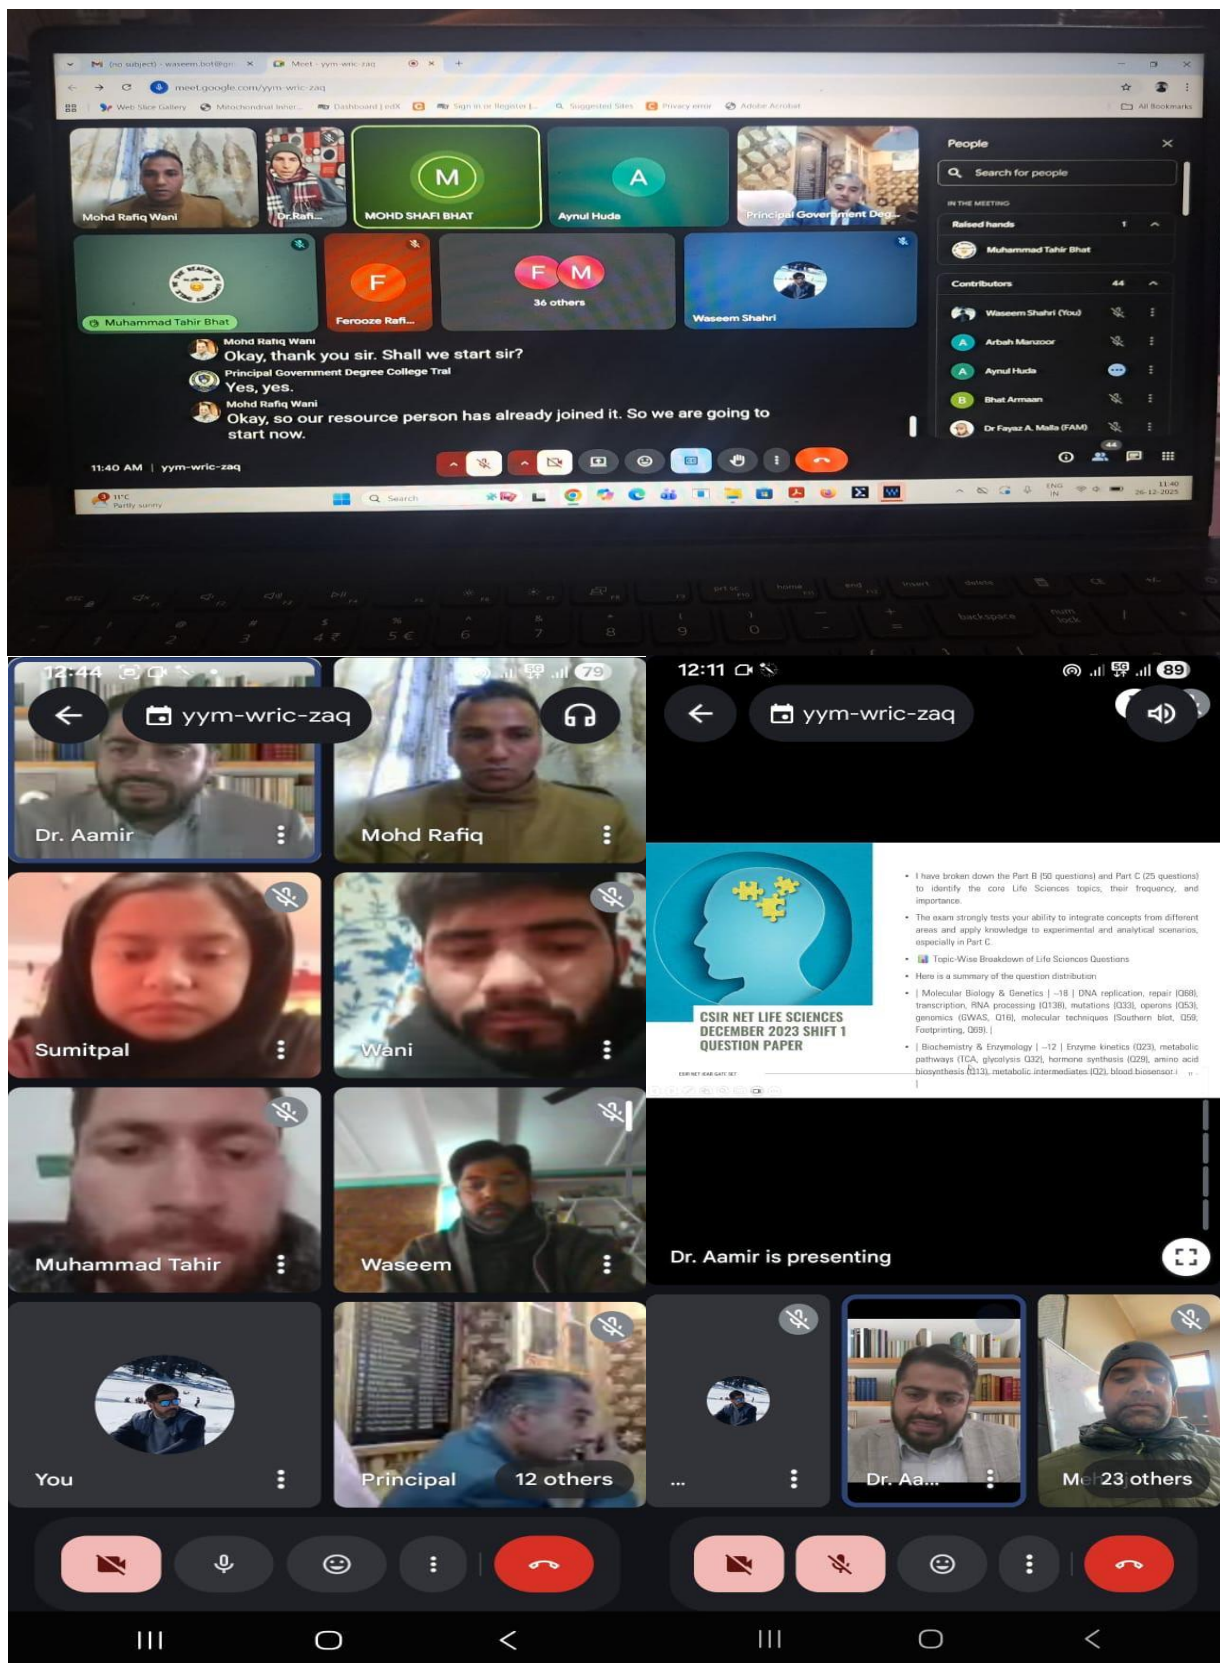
(no subject) - waseem.bot@gm... Meet - yym-wric-zaq
meet.google.com/yym-wric-zaq
Web Slice Gallery  Mitochondrial inner...  Dashboard | edX  Sign in or Register |...  Suggested Sites  Privacy error  Adobe Acrobat  All Bookmarks

Mohd Rafiq Wani
Dr.Rafi...
M
MOHD SHAFI BHAT
A
Aynul Huda
Principal Government Deg...
Muhammad Tahir Bhat
F
Ferooze Rafi...
F M
36 others
Waseem Shahri

Mohd Rafiq Wani
Okay, thank you sir. Shall we start sir?
Principal Government Degree College Tral
Yes, yes.
Mohd Rafiq Wani
Okay, so our resource person has already joined it. So we are going to start now.

11:40 AM | yym-wric-zaq

People
Search for people
IN THE MEETING
Raised hands 1
Muhammad Tahir Bhat
Contributors 44
Waseem Shahri (You)
Arbah Manzoor
Aynul Huda
Bhat Armaan
Dr Fayaz A. Malla (FAM)

11°C Partly sunny
Search
ENG IN 11:40 26-12-2025

12:44
79
yym-wric-zaq
Dr. Aamir
Mohd Rafiq
Sumitpal
Wani
Muhammad Tahir
Waseem
You
Principal
12 others

12:11
89
yym-wric-zaq
CSIR NET LIFE SCIENCES DECEMBER 2023 SHIFT 1 QUESTION PAPER
• I have broken down the Part B (50 questions) and Part C (25 questions) to identify the core Life Sciences topics, their frequency, and importance.
• The exam strongly tests your ability to integrate concepts from different areas and apply knowledge to experimental and analytical scenarios, especially in Part C.
• Topic-Wise Breakdown of Life Sciences Questions
• Here is a summary of the question distribution
• | Molecular Biology & Genetics | ~18 | DNA replication, repair (Q68), transcription, RNA processing (Q138), mutations (Q33), operons (Q53), genomics (GWAS, Q16), molecular techniques (Southern blot, Q59, Footprinting, Q69). |
• | Biochemistry & Enzymology | ~12 | Enzyme kinetics (Q23), metabolic pathways (TCA, glycolysis Q32), hormone synthesis (Q29), amino acid biosynthesis (Q13), metabolic intermediates (Q2), blood biosensor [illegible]
Dr. Aamir is presenting
...
Dr. Aa...
Me 23 others